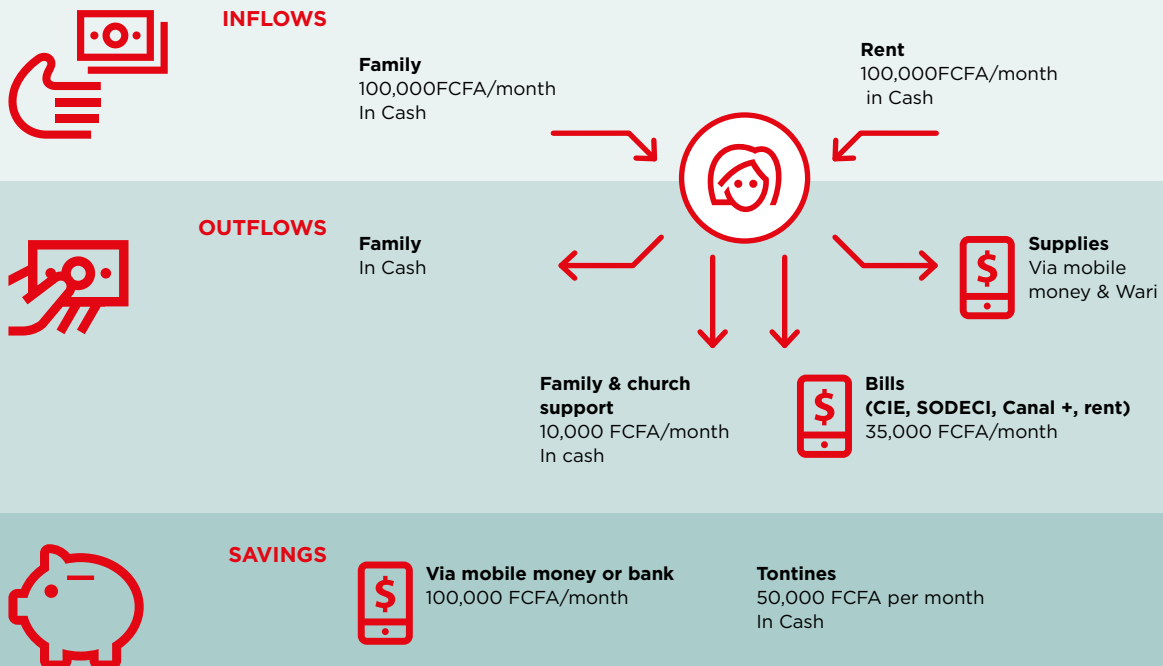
INFLOWS

Family
100,000FCFA/month
In Cash

Rent
100,000FCFA/month
in Cash

OUTFLOWS

Family
In Cash

Supplies
Via mobile money & Wari

Family & church support
10,000 FCFA/month
In cash

Bills
(CIE, SODECI, Canal +, rent)
35,000 FCFA/month

SAVINGS

Via mobile money or bank
100,000 FCFA/month

Tontines
50,000 FCFA per month
In Cash